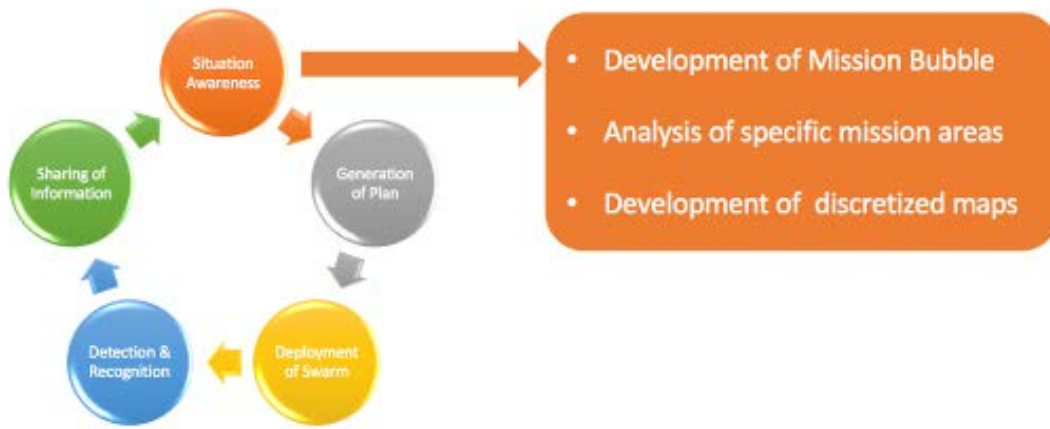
Situation Awareness

Generation of Plan

Deployment of Swarm

Detection & Recognition

Sharing of Information

- Development of Mission Bubble
- Analysis of specific mission areas
- Development of discretized maps